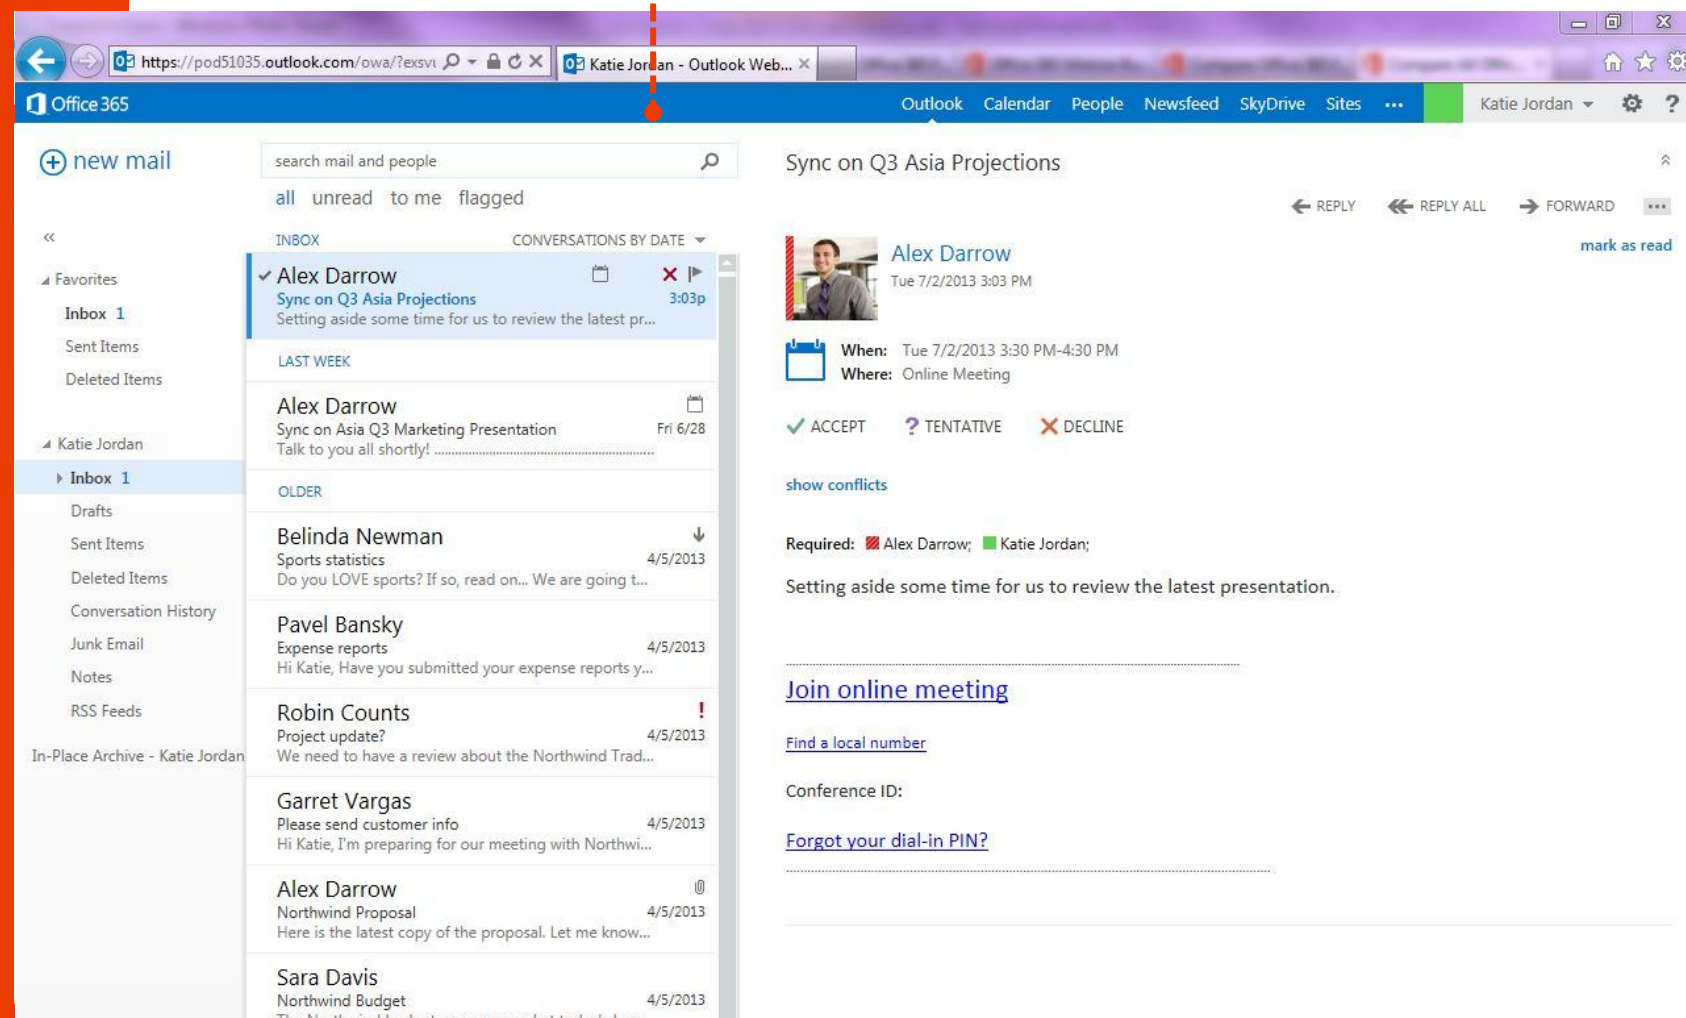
https://pod51035.outlook.com/owa/?exsvı
Katie Jordan - Outlook Web...

Office 365
Outlook Calendar People Newsfeed SkyDrive Sites ··· Katie Jordan

new mail
search mail and people
all unread to me flagged

«
Favorites
Inbox 1
Sent Items
Deleted Items

Katie Jordan
Inbox 1
Drafts
Sent Items
Deleted Items
Conversation History
Junk Email
Notes
RSS Feeds

In-Place Archive - Katie Jordan

INBOX CONVERSATIONS BY DATE

Alex Darrow
Sync on Q3 Asia Projections 3:03p
Setting aside some time for us to review the latest pr...

LAST WEEK

Alex Darrow
Sync on Asia Q3 Marketing Presentation Fri 6/28
Talk to you all shortly!

OLDER

Belinda Newman
Sports statistics 4/5/2013
Do you LOVE sports? If so, read on... We are going t...

Pavel Bansky
Expense reports 4/5/2013
Hi Katie, Have you submitted your expense reports y...

Robin Counts
Project update? 4/5/2013
We need to have a review about the Northwind Trad...

Garret Vargas
Please send customer info 4/5/2013
Hi Katie, I'm preparing for our meeting with Northwi...

Alex Darrow
Northwind Proposal 4/5/2013
Here is the latest copy of the proposal. Let me know...

Sara Davis
Northwind Budget 4/5/2013

Sync on Q3 Asia Projections

REPLY REPLY ALL FORWARD ···

mark as read

Alex Darrow
Tue 7/2/2013 3:03 PM

When: Tue 7/2/2013 3:30 PM-4:30 PM
Where: Online Meeting

ACCEPT ? TENTATIVE DECLINE

show conflicts

Required: Alex Darrow; Katie Jordan;

Setting aside some time for us to review the latest presentation.

Join online meeting

Find a local number

Conference ID:

Forgot your dial-in PIN?